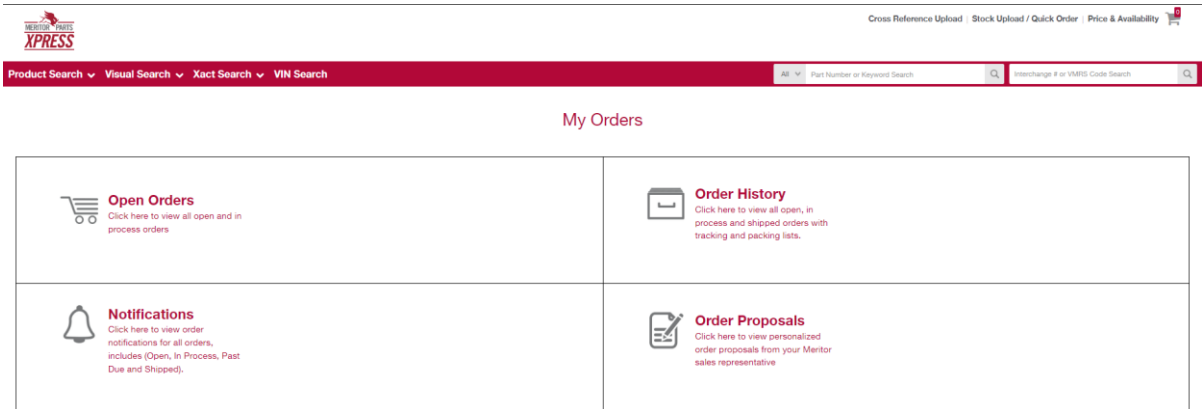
MERITOR PARTS XPRESS

Cross Reference Upload | Stock Upload / Quick Order | Price & Availability 0

Product Search Visual Search Xact Search VIN Search

All Part Number or Keyword Search

Interchange # or VMRS Code Search

My Orders

Open Orders
Click here to view all open and in process orders

Order History
Click here to view all open, in process and shipped orders with tracking and packing lists.

Notifications
Click here to view order notifications for all orders, includes (Open, In Process, Past Due and Shipped).

Order Proposals
Click here to view personalized order proposals from your Meritor sales representative